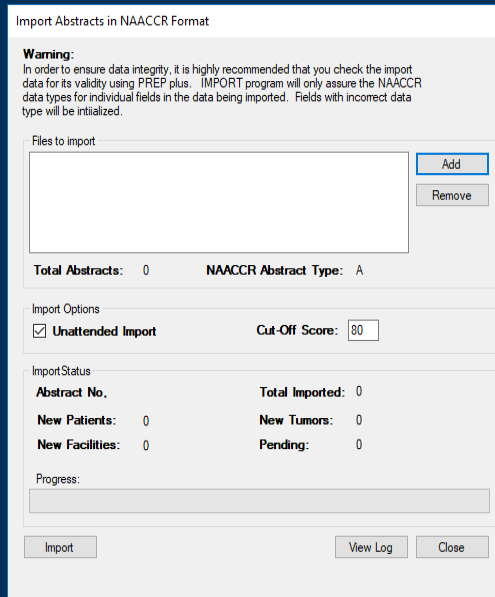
Import Abstracts in NAACCR Format

Warning:
In order to ensure data integrity, it is highly recommended that you check the import data for its validity using PREP plus. IMPORT program will only assure the NAACCR data types for individual fields in the data being imported. Fields with incorrect data type will be intiialized.

Files to import

Add

Remove

Total Abstracts: 0

NAACCR Abstract Type: A

Import Options

☑ Unattended Import

Cut-Off Score: 80

ImportStatus

Abstract No,

Total Imported: 0

New Patients: 0

New Tumors: 0

New Facilities: 0

Pending: 0

Progress:

Import

View Log

Close